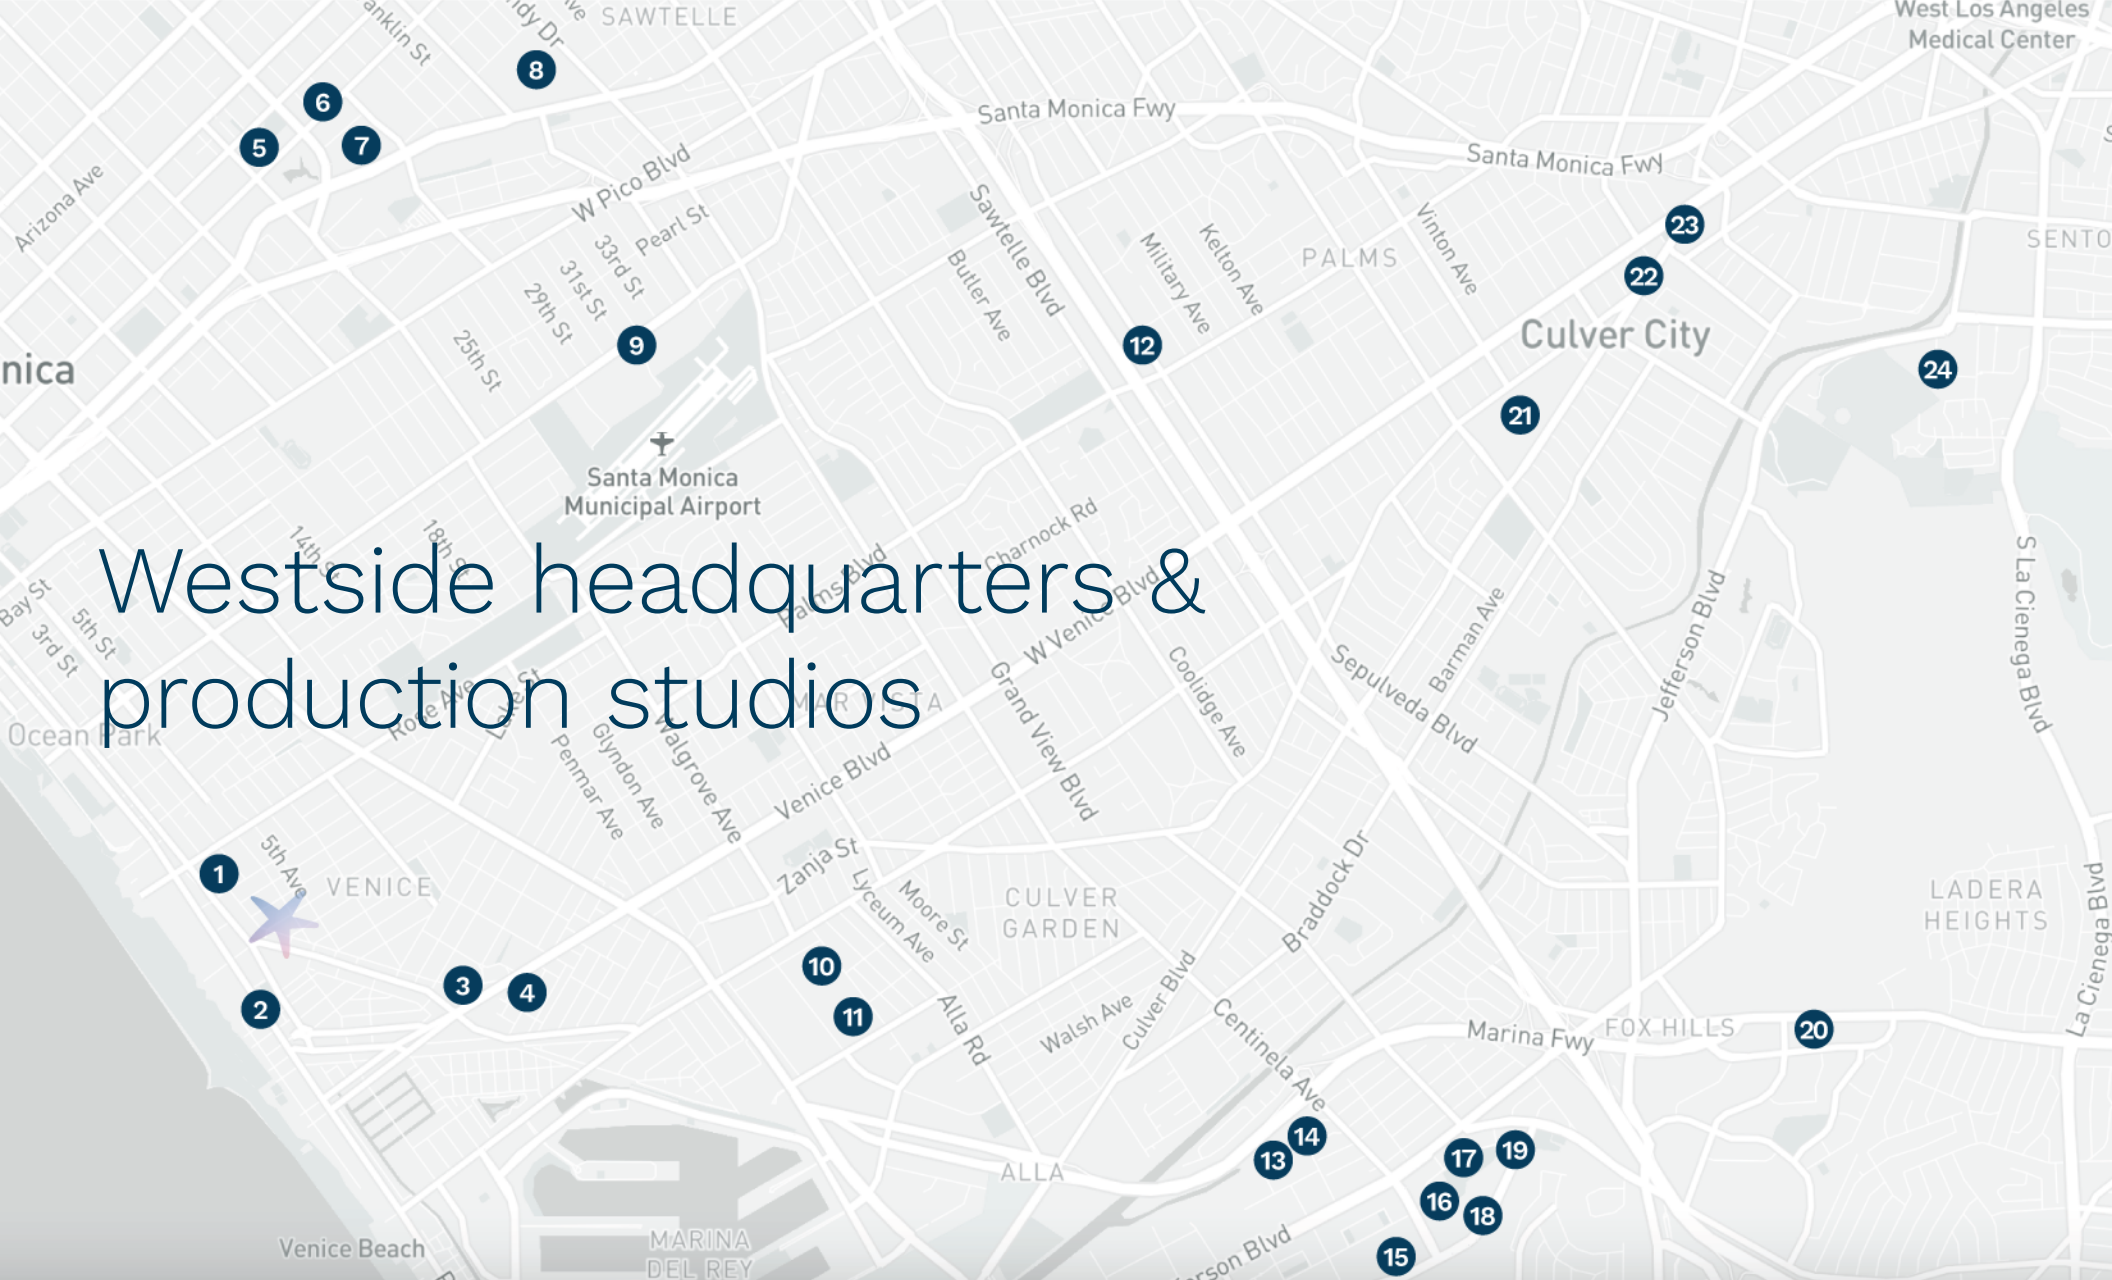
Westside headquarters & production studios

SAWTELLE
West Los Angeles Medical Center
Santa Monica Fwy
Santa Monica Fwy
W Pico Blvd
Pearl St
33rd St
31st St
29th St
25th St
Arizona Ave
nica
Sawtelle Blvd
Butler Ave
Military Ave
Kelton Ave
PALMS
Vinton Ave
Culver City
SENTO
Santa Monica Municipal Airport
Charnock Rd
W Venice Blvd
Coolidge Ave
Grand View Blvd
Sepulveda Blvd
Barman Ave
Jefferson Blvd
S La Cienega Blvd
Ocean Park
Bay St
5th St
3rd St
14th St
18th St
Penmar Ave
Glyndon Ave
Walgrove Ave
Venice Blvd
Zanja St
Lyceum Ave
Moore St
Alla Rd
CULVER GARDEN
Walsh Ave
Culver Blvd
Centinela Ave
Braddock Dr
Marina Fwy
FOX HILLS
LADERA HEIGHTS
La Cienega Blvd
5th Ave
VENICE
ALLA
Venice Beach
MARINA DEL REY
Slauson Blvd
1
2
3
4
5
6
7
8
9
10
11
12
13
14
15
16
17
18
19
20
21
22
23
24